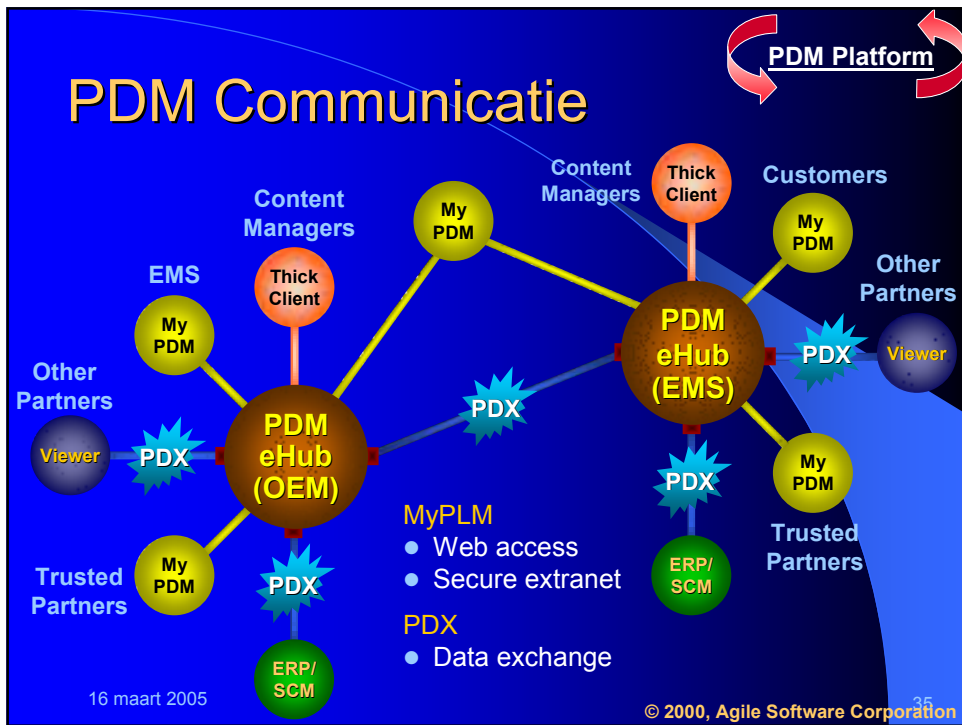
PDM Platform

PDM Communicatie

Content Managers

Thick Client

My PDM

Content Managers

Thick Client

Customers

My PDM

EMS

My PDM

Other Partners

PDM eHub (EMS)

PDX

Viewer

Other Partners

Viewer

PDX

PDM eHub (OEM)

PDX

PDX

My PDM

Trusted Partners

MyPLM
● Web access
● Secure extranet

ERP/ SCM

Trusted Partners

My PDM

PDX

PDX
● Data exchange

ERP/ SCM

16 maart 2005

© 2000, Agile Software Corporation

35